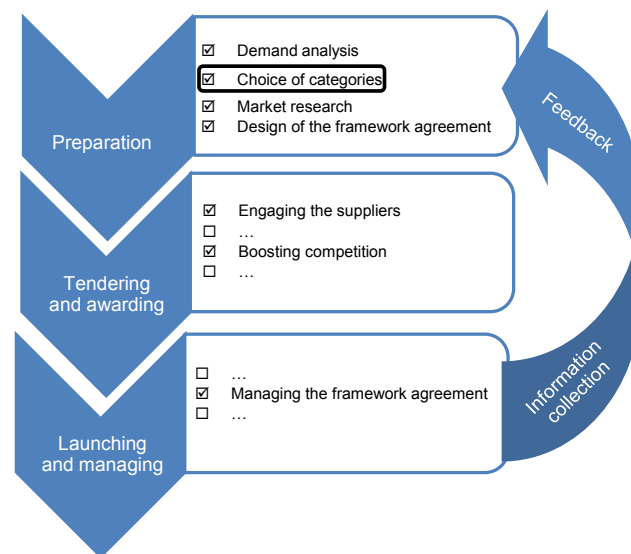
Preparation

☑ Demand analysis
☑ Choice of categories
☑ Market research
☑ Design of the framework agreement

Tendering and awarding

☑ Engaging the suppliers
☐ …
☑ Boosting competition
☐ …

Launching and managing

☐ …
☑ Managing the framework agreement
☐ …

Feedback

Information collection